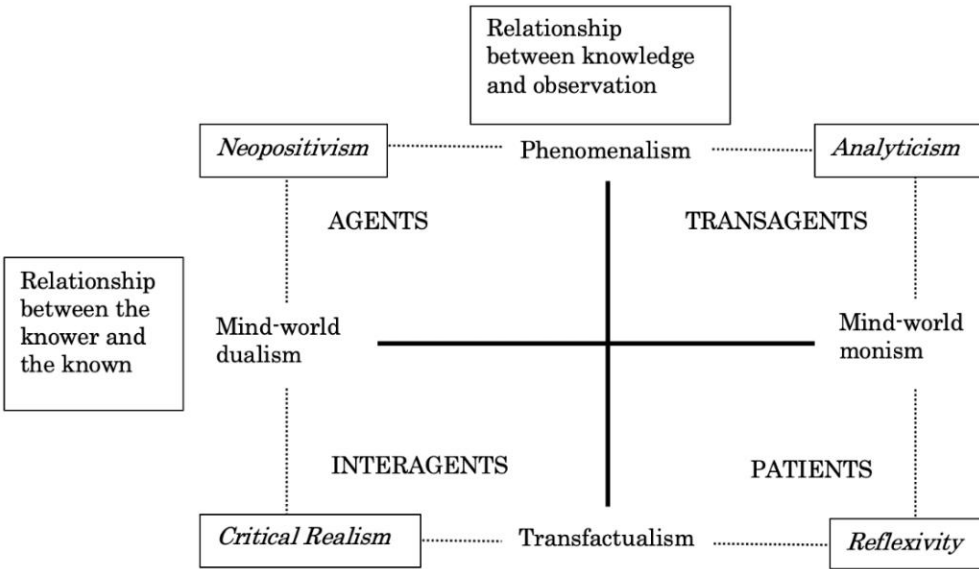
Relationship between knowledge and observation

*Neopositivism*

Phenomenalism

*Analyticism*

AGENTS

TRANSAGENTS

Relationship between the knower and the known

Mind-world dualism

Mind-world monism

INTERAGENTS

PATIENTS

*Critical Realism*

Transfactualism

*Reflexivity*